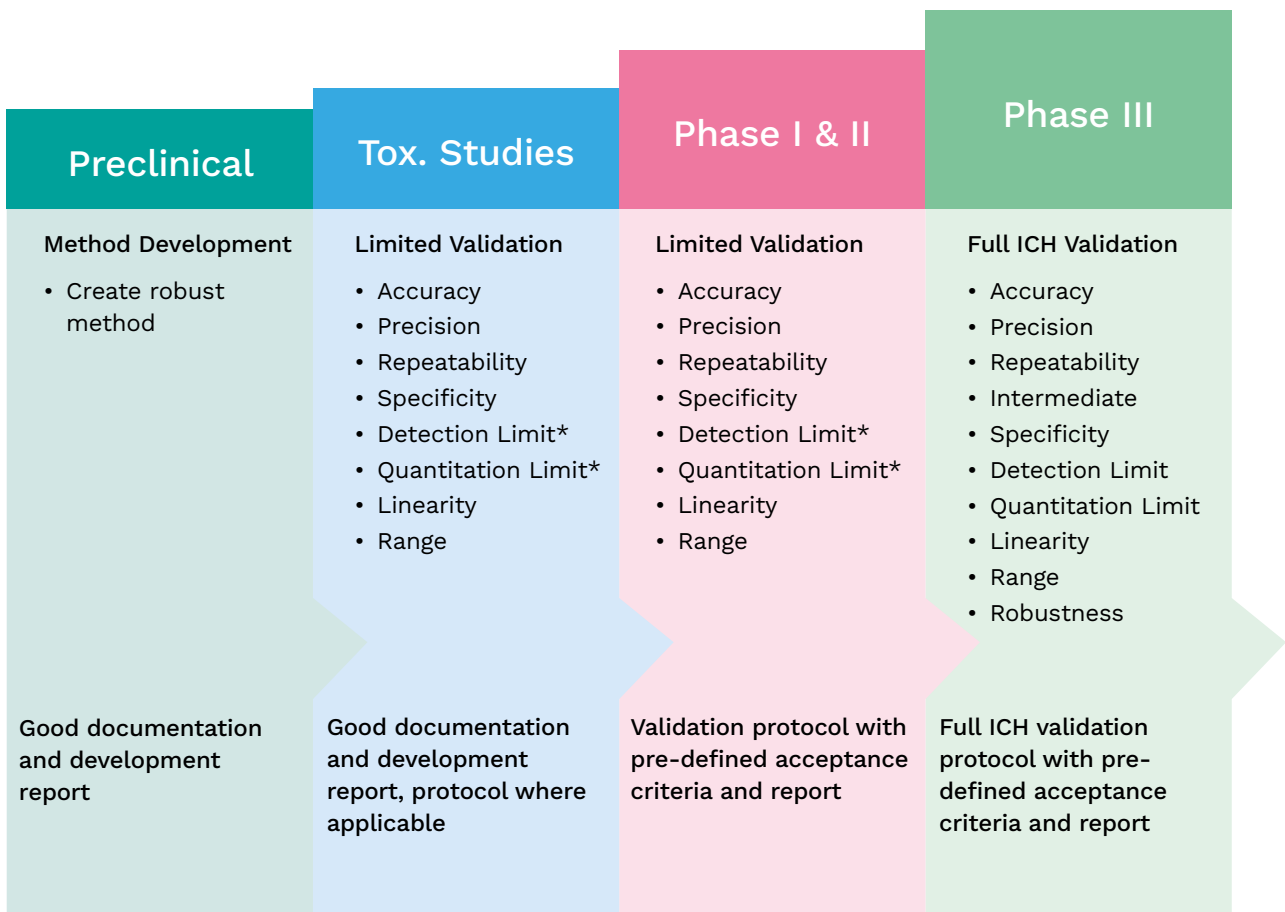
Preclinical

Method Development

- Create robust method

Good documentation and development report

Tox. Studies

Limited Validation

- Accuracy
- Precision
- Repeatability
- Specificity
- Detection Limit*
- Quantitation Limit*
- Linearity
- Range

Good documentation and development report, protocol where applicable

Phase I & II

Limited Validation

- Accuracy
- Precision
- Repeatability
- Specificity
- Detection Limit*
- Quantitation Limit*
- Linearity
- Range

Validation protocol with pre-defined acceptance criteria and report

Phase III

Full ICH Validation

- Accuracy
- Precision
- Repeatability
- Intermediate
- Specificity
- Detection Limit
- Quantitation Limit
- Linearity
- Range
- Robustness

Full ICH validation protocol with pre-defined acceptance criteria and report